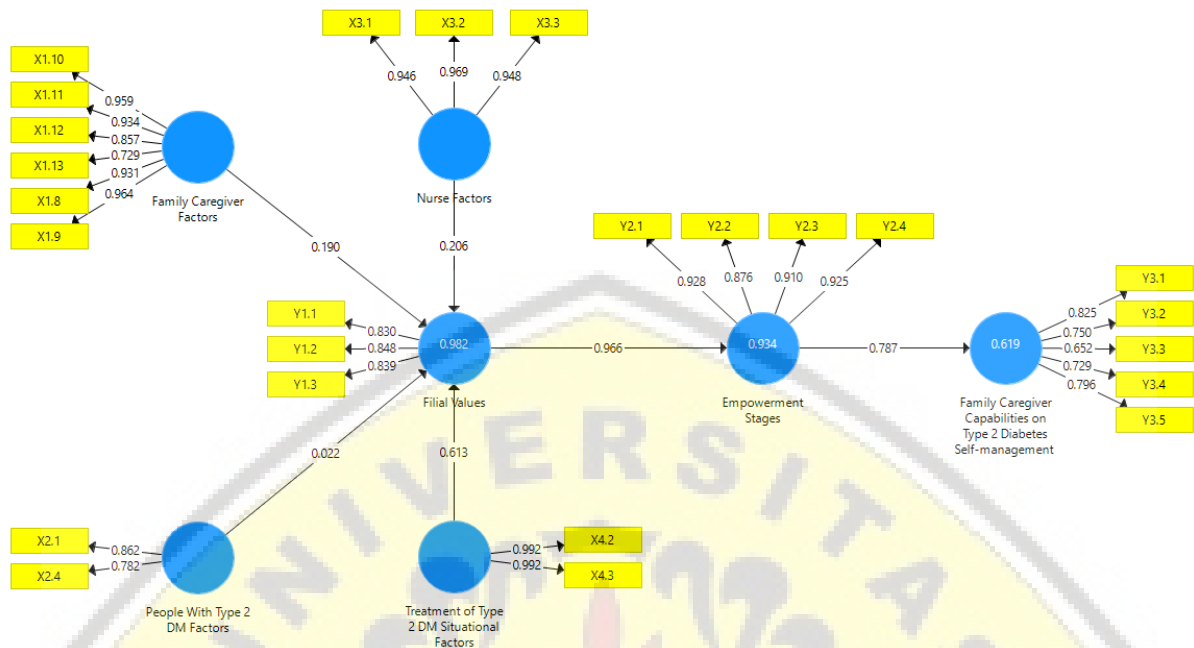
X3.1
X3.2
X3.3
0.946
0.969
0.948

X1.10
X1.11
X1.12
X1.13
X1.8
X1.9
0.959
0.934
0.857
0.729
0.931
0.964
Family Caregiver Factors

Nurse Factors

0.190
0.206

Y2.1
Y2.2
Y2.3
Y2.4
0.928
0.876
0.910
0.925

Y3.1
Y3.2
Y3.3
Y3.4
Y3.5
0.825
0.750
0.652
0.729
0.796

Y1.1
Y1.2
Y1.3
0.830
0.848
0.839
0.982
Filial Values

0.966
0.934
Empowerment Stages

0.787
0.619
Family Caregiver Capabilities on Type 2 Diabetes Self-management

0.022
0.613

X2.1
X2.4
0.862
0.782
People With Type 2 DM Factors

0.992
0.992
X4.2
X4.3
Treatment of Type 2 DM Situational Factors

UNIVERSITAS